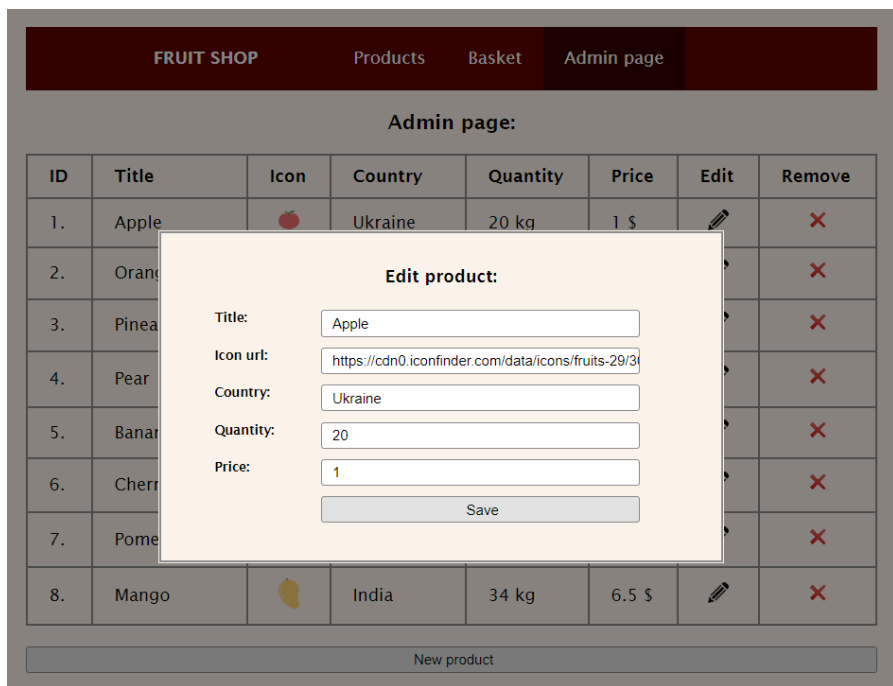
FRUIT SHOP Products Basket Admin page

Admin page:

| ID | Title | Icon | Country | Quantity | Price | Edit | Remove |
|---|---|---|---|---|---|---|---|
| 1. | Apple | | Ukraine | 20 kg | 1 $ | | ✕ |
| 2. | Orang | | | | | | ✕ |
| 3. | Pinea | | | | | | ✕ |
| 4. | Pear | | | | | | ✕ |
| 5. | Banar | | | | | | ✕ |
| 6. | Cherr | | | | | | ✕ |
| 7. | Pome | | | | | | ✕ |
| 8. | Mango | | India | 34 kg | 6.5 $ | | ✕ |

Edit product:

Title: Apple

Icon url: https://cdn0.iconfinder.com/data/icons/fruits-29/3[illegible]

Country: Ukraine

Quantity: 20

Price: 1

Save

New product